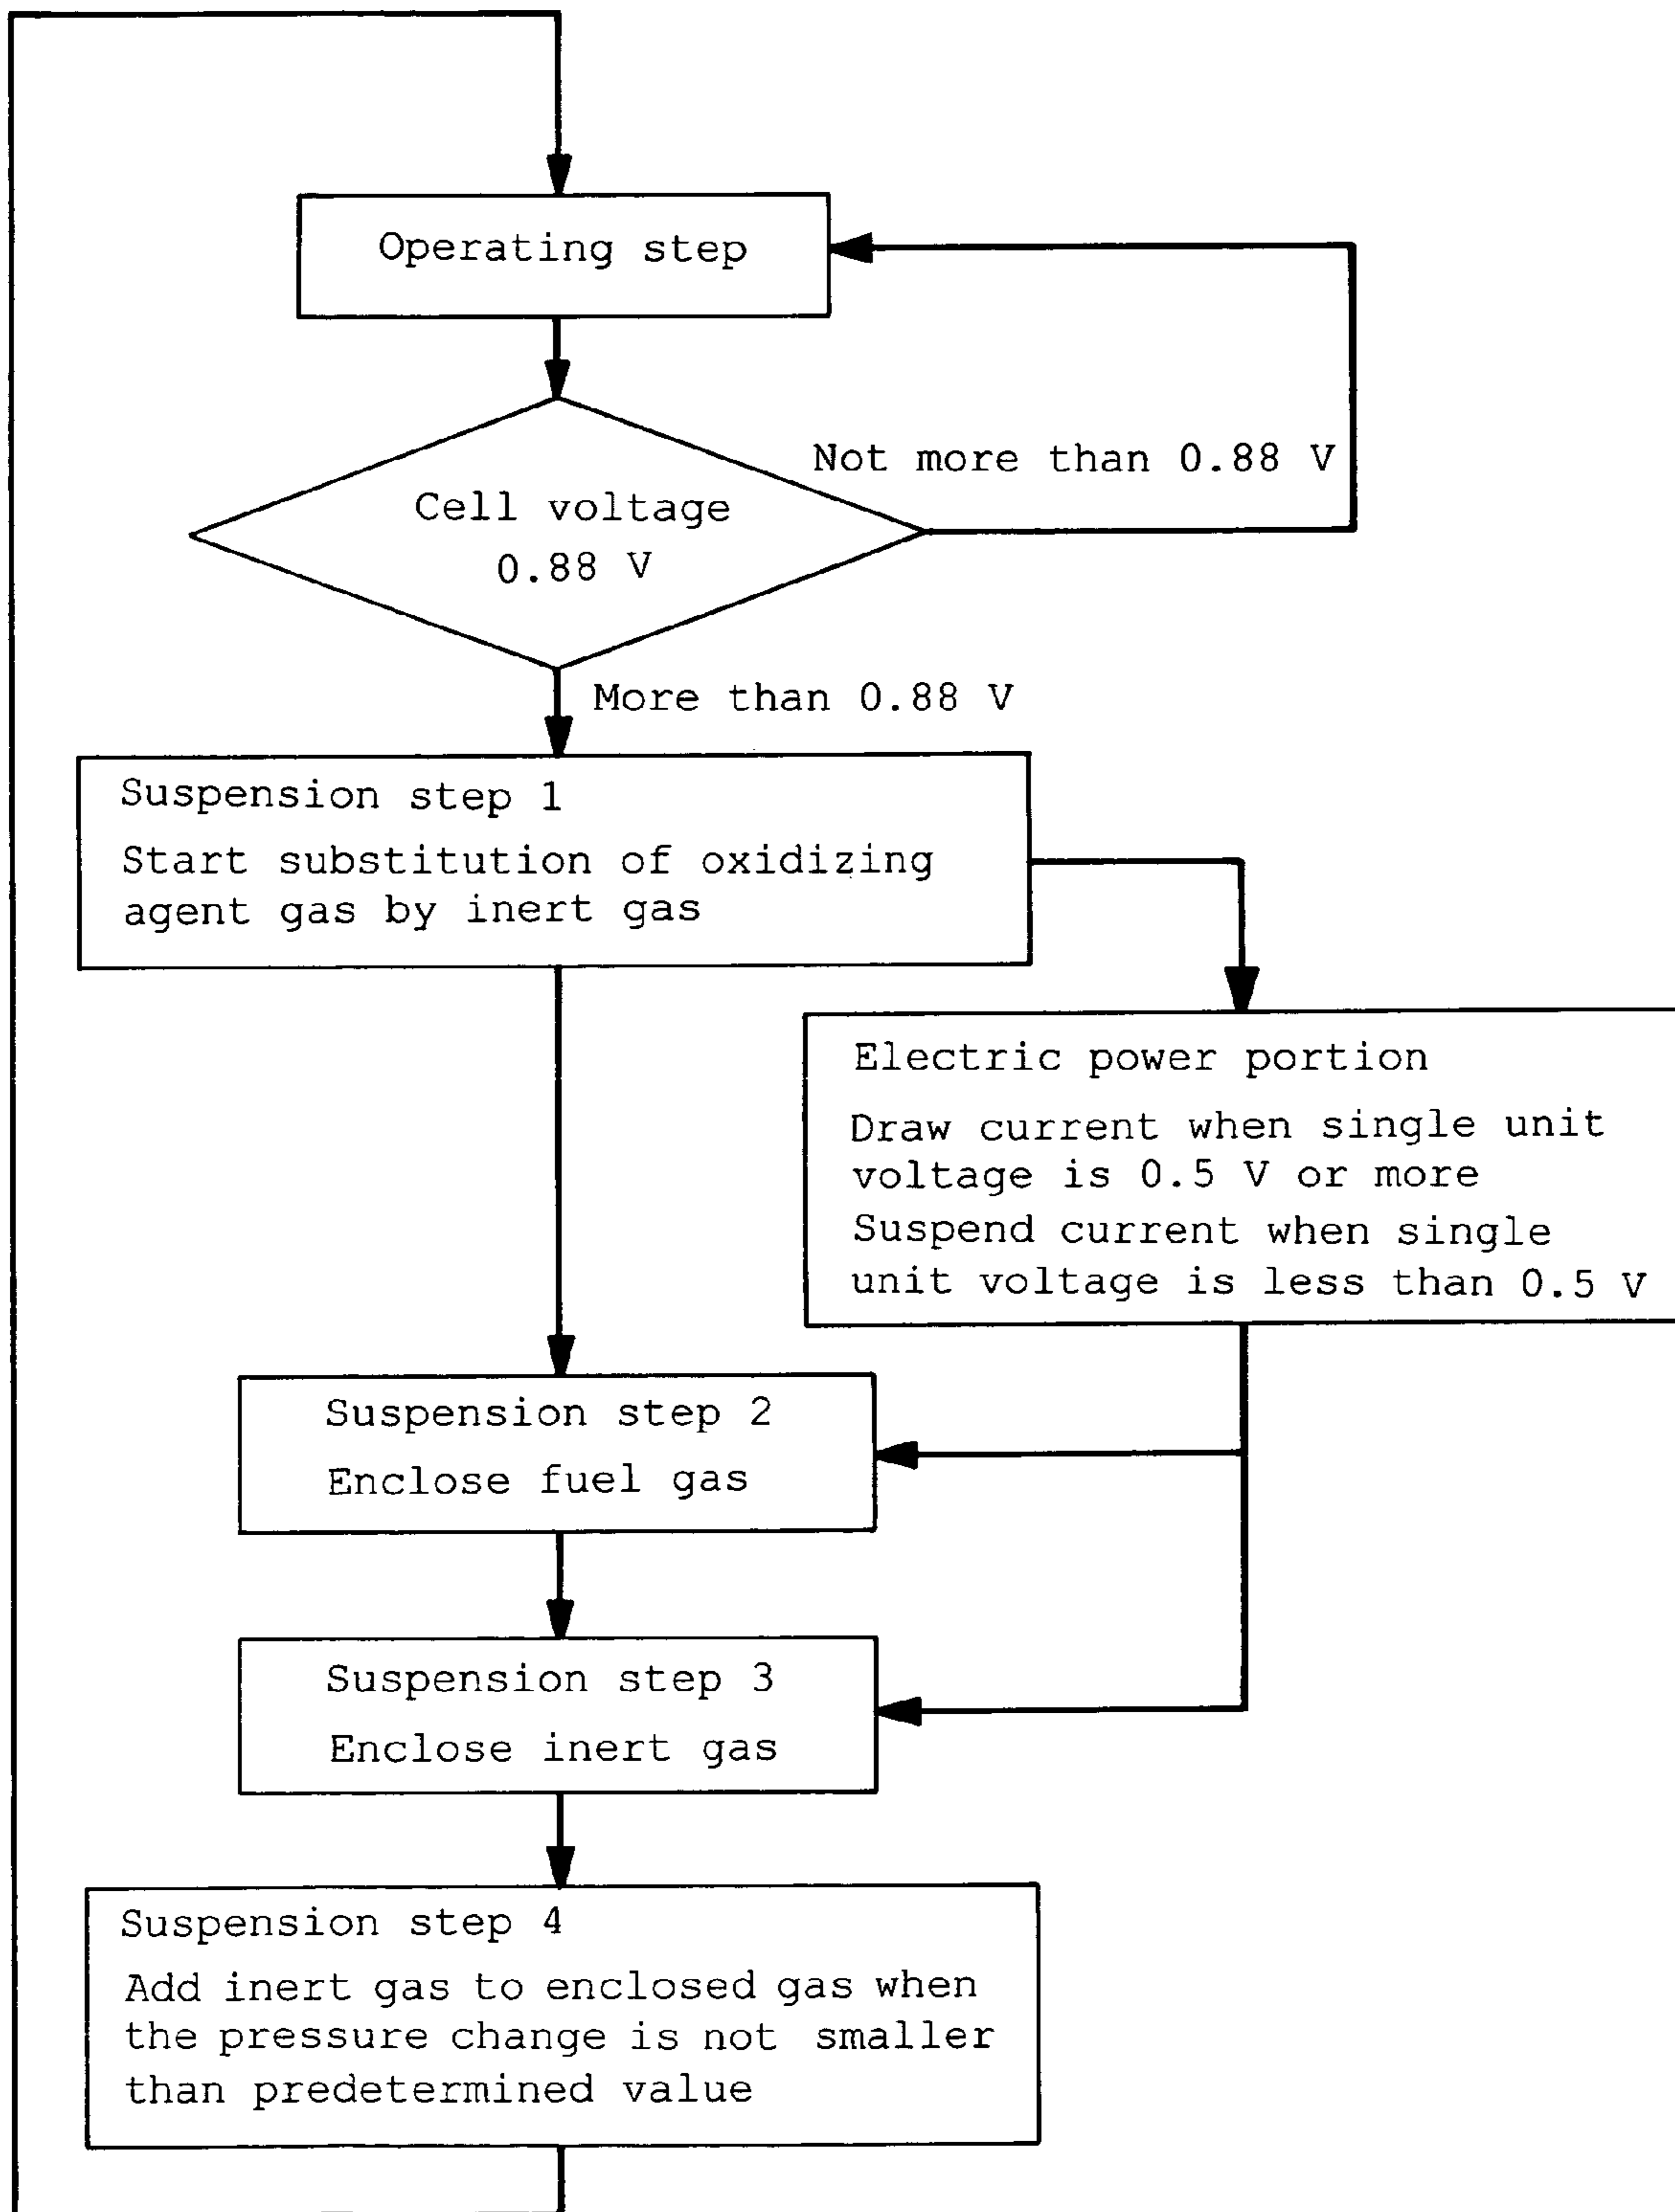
Operating step

Cell voltage
0.88 V

Not more than 0.88 V

More than 0.88 V

Suspension step 1
Start substitution of oxidizing agent gas by inert gas

Electric power portion
Draw current when single unit voltage is 0.5 V or more
Suspend current when single unit voltage is less than 0.5 V

Suspension step 2
Enclose fuel gas

Suspension step 3
Enclose inert gas

Suspension step 4
Add inert gas to enclosed gas when the pressure change is not smaller than predetermined value